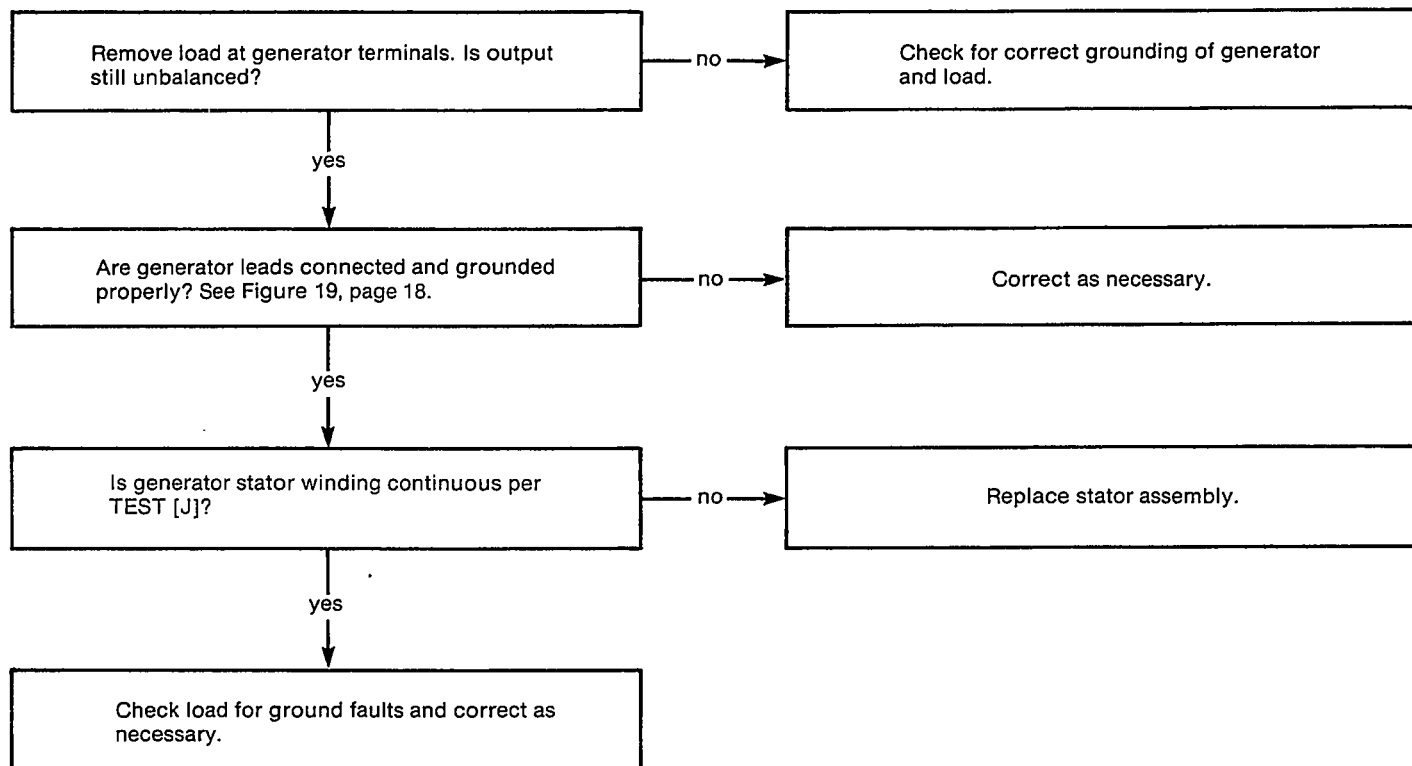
Remove load at generator terminals. Is output still unbalanced?

no

Check for correct grounding of generator and load.

yes

Are generator leads connected and grounded properly? See Figure 19, page 18.

no

Correct as necessary.

yes

Is generator stator winding continuous per TEST [J]?

no

Replace stator assembly.

yes

Check load for ground faults and correct as necessary.